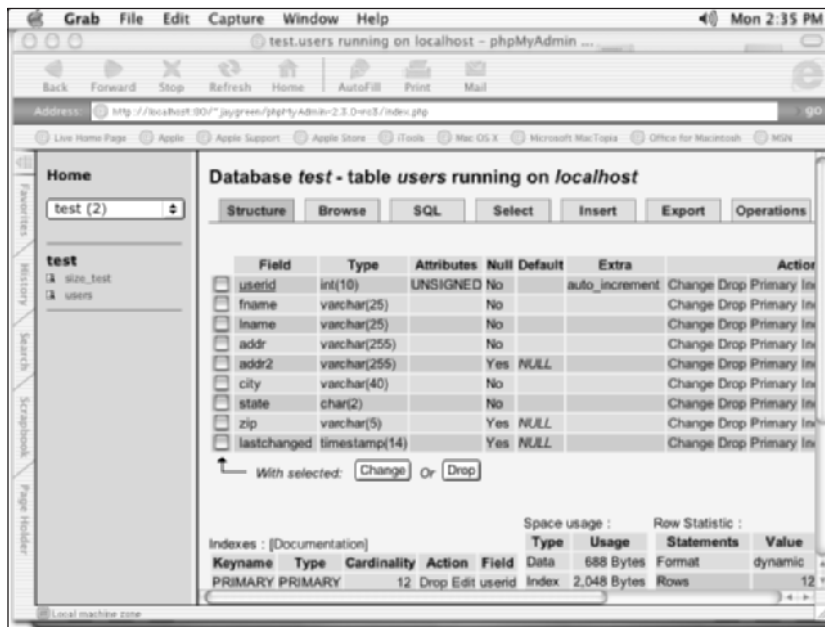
Grab File Edit Capture Window Help Mon 2:35 PM

test.users running on localhost - phpMyAdmin ...

Back Forward Stop Refresh Home AutoFill Print Mail

Address: http://localhost:80/~jaygreen/phpMyAdmin-2.3.0-rc3/index.php go

Live Home Page Apple Apple Support Apple Store iTools Mac OS X Microsoft MacTopia Office for Macintosh MSN

Favorites History Search Scrapbook Page Holder

Home

test (2)

test
size_test
users

Database *test* - table *users* running on *localhost*

Structure Browse SQL Select Insert Export Operations

| | Field | Type | Attributes | Null | Default | Extra | Action |
|---|---|---|---|---|---|---|---|
| ☐ | userid | int(10) | UNSIGNED | No | | auto_increment | Change Drop Primary In |
| ☐ | fname | varchar(25) | | No | | | Change Drop Primary In |
| ☐ | lname | varchar(25) | | No | | | Change Drop Primary In |
| ☐ | addr | varchar(255) | | No | | | Change Drop Primary In |
| ☐ | addr2 | varchar(255) | | Yes | NULL | | Change Drop Primary In |
| ☐ | city | varchar(40) | | No | | | Change Drop Primary In |
| ☐ | state | char(2) | | No | | | Change Drop Primary In |
| ☐ | zip | varchar(5) | | Yes | NULL | | Change Drop Primary In |
| ☐ | lastchanged | timestamp(14) | | Yes | NULL | | Change Drop Primary In |

With selected: Change Or Drop

Indexes : [Documentation]

| Keyname | Type | Cardinality | Action | Field |
|---|---|---|---|---|
| PRIMARY | PRIMARY | 12 | Drop Edit | userid |

Space usage :

| Type | Usage |
|---|---|
| Data | 688 Bytes |
| Index | 2,048 Bytes |

Row Statistic :

| Statements | Value |
|---|---|
| Format | dynamic |
| Rows | 12 |

Local machine zone